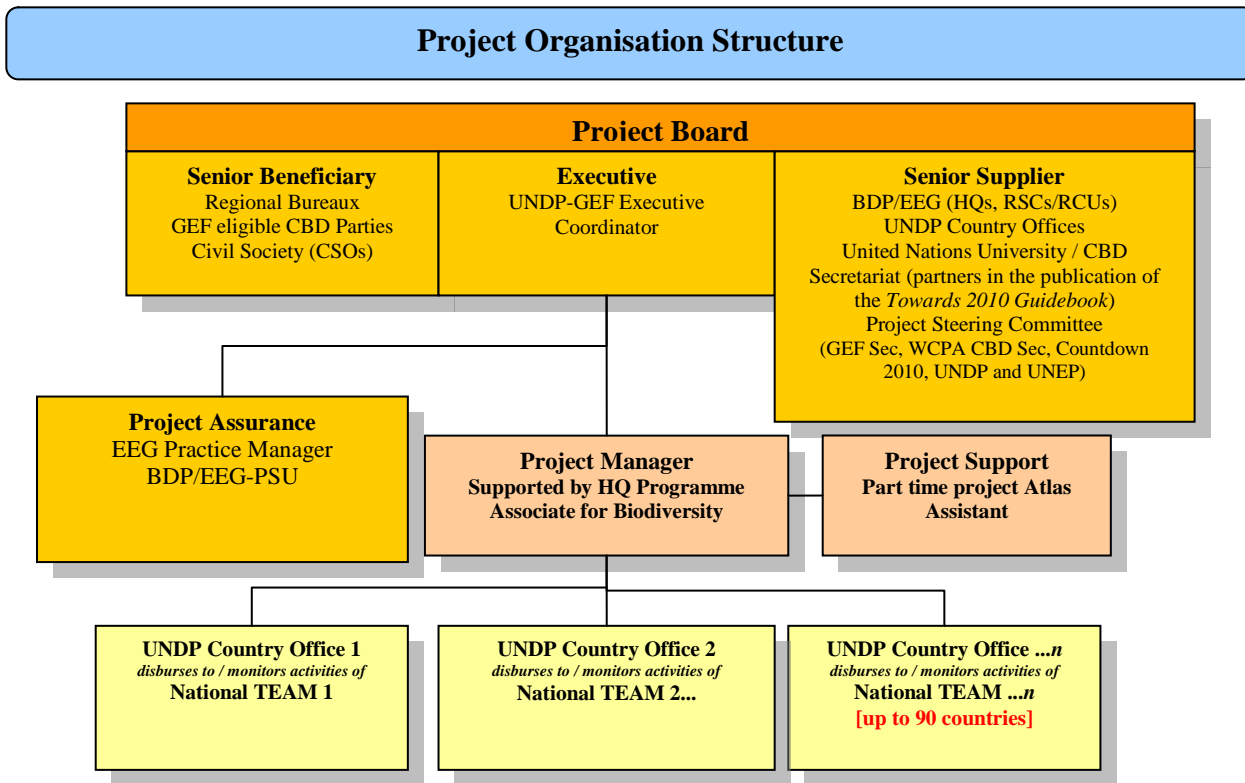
Project Organisation Structure

Project Board

Senior Beneficiary
Regional Bureaux
GEF eligible CBD Parties
Civil Society (CSOs)

Executive
UNDP-GEF Executive Coordinator

Senior Supplier
BDP/EEG (HQs, RSCs/RCUs)
UNDP Country Offices
United Nations University / CBD Secretariat (partners in the publication of the *Towards 2010 Guidebook*)
Project Steering Committee
(GEF Sec, WCPA CBD Sec, Countdown 2010, UNDP and UNEP)

Project Assurance
EEG Practice Manager
BDP/EEG-PSU

Project Manager
Supported by HQ Programme Associate for Biodiversity

Project Support
Part time project Atlas Assistant

UNDP Country Office 1
*disburses to / monitors activities of*
National TEAM 1

UNDP Country Office 2
*disburses to / monitors activities of*
National TEAM 2...

UNDP Country Office ...*n*
*disburses to / monitors activities of*
National TEAM ...*n*
[up to 90 countries]